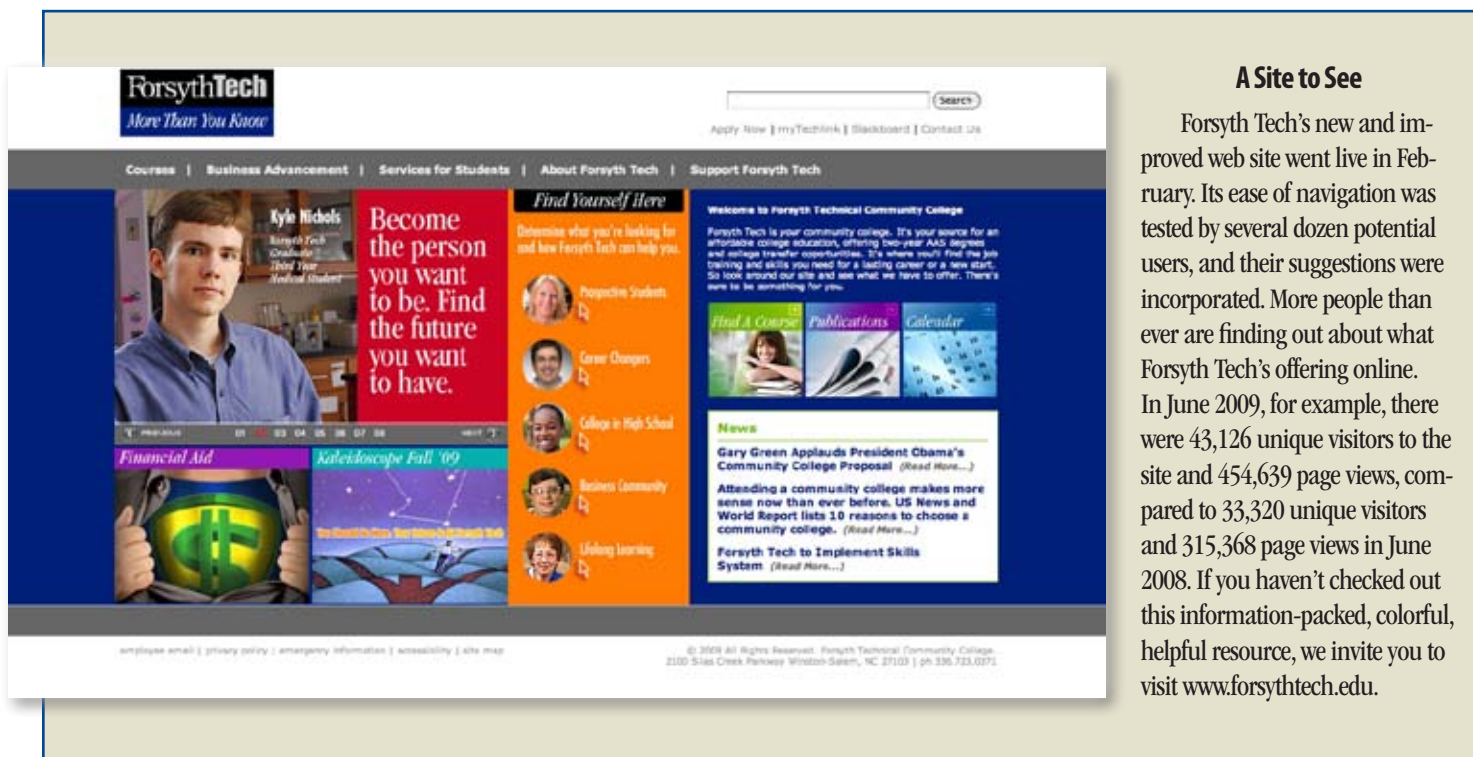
ForsythTech
More Than You Know

Search

Apply Now | myTechlink | Blackboard | Contact Us

Courses | Business Advancement | Services for Students | About Forsyth Tech | Support Forsyth Tech

Kyle Nichols
Forsyth Tech Graduate
Third Year Medical Student

Become the person you want to be. Find the future you want to have.

PREVIOUS 01 02 03 04 05 06 07 08 NEXT

Financial Aid

Kaleidoscope Fall '09

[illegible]

Find Yourself Here

Determine what you're looking for and how Forsyth Tech can help you.

Prospective Students

Career Changers

College in High School

Business Community

Lifelong Learning

Welcome to Forsyth Technical Community College

Forsyth Tech is your community college. It's your source for an affordable college education, offering two-year AAS degrees and college transfer opportunities. It's where you'll find the job training and skills you need for a lasting career or a new start. So look around our site and see what we have to offer. There's sure to be something for you.

Find A Course

Publications

Calendar

News

Gary Green Applauds President Obama's Community College Proposal (Read More...)

Attending a community college makes more sense now than ever before. US News and World Report lists 10 reasons to choose a community college. (Read More...)

Forsyth Tech to Implement Skills System (Read More...)

employee email | privacy policy | emergency information | accessibility | site map

© 2009 All Rights Reserved. Forsyth Technical Community College. 2100 Silas Creek Parkway Winston-Salem, NC 27103 | ph 336.723.0371

A Site to See

Forsyth Tech's new and improved web site went live in February. Its ease of navigation was tested by several dozen potential users, and their suggestions were incorporated. More people than ever are finding out about what Forsyth Tech's offering online. In June 2009, for example, there were 43,126 unique visitors to the site and 454,639 page views, compared to 33,320 unique visitors and 315,368 page views in June 2008. If you haven't checked out this information-packed, colorful, helpful resource, we invite you to visit www.forsythtech.edu.